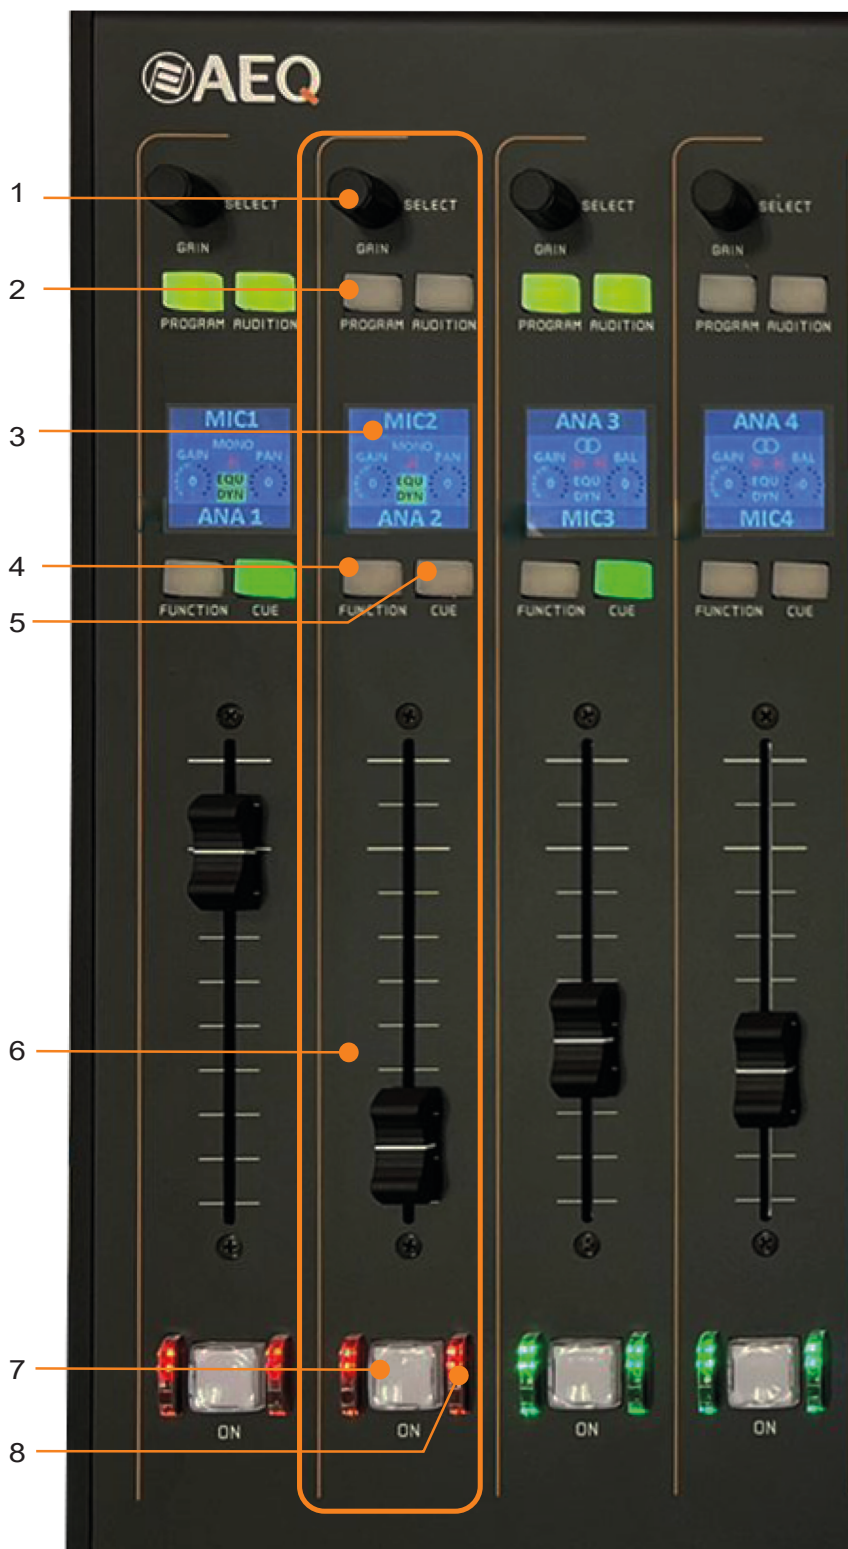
AEQ

1
2
3
4
5
6
7
8

SELECT
GAIN
PROGRAM AUDITION
MIC1
MONO
GAIN PAN
EQU
DYN
ANA 1
FUNCTION CUE
ON

SELECT
GAIN
PROGRAM AUDITION
MIC2
MONO
GAIN PAN
EQU
DYN
ANA 2
FUNCTION CUE
ON

SELECT
GAIN
PROGRAM AUDITION
ANA 3
GAIN BAL
EQU
DYN
MIC3
FUNCTION CUE
ON

SELECT
GAIN
PROGRAM AUDITION
ANA 4
GAIN BAL
EQU
DYN
MIC4
FUNCTION CUE
ON